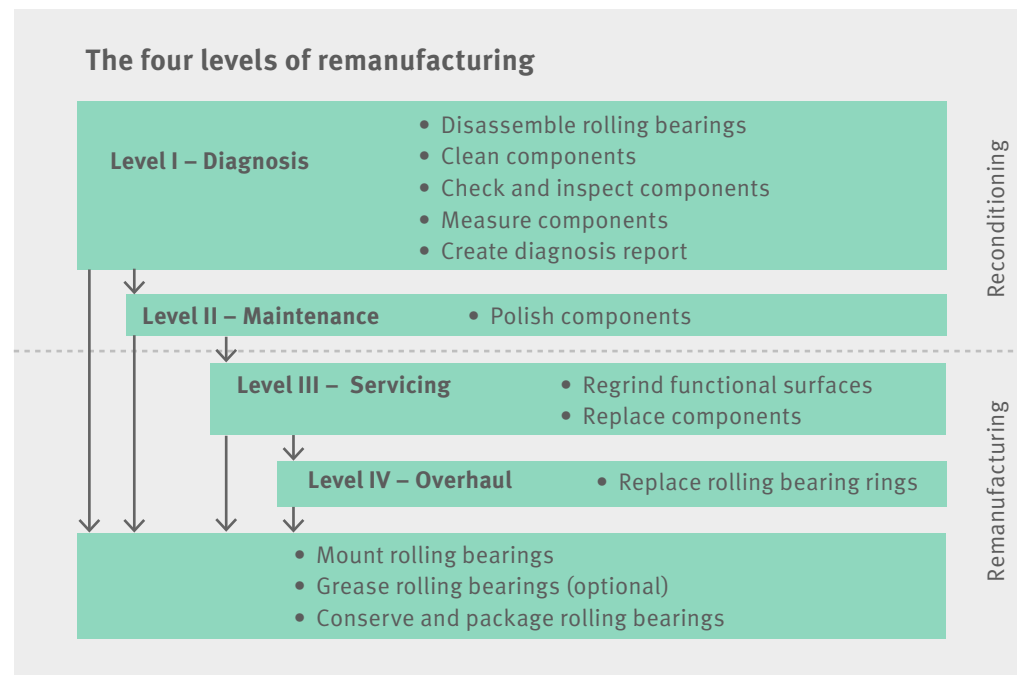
The four levels of remanufacturing

Level I – Diagnosis

• Disassemble rolling bearings
• Clean components
• Check and inspect components
• Measure components
• Create diagnosis report

Reconditioning

Level II – Maintenance

• Polish components

Level III – Servicing

• Regrind functional surfaces
• Replace components

Remanufacturing

Level IV – Overhaul

• Replace rolling bearing rings

• Mount rolling bearings
• Grease rolling bearings (optional)
• Conserve and package rolling bearings